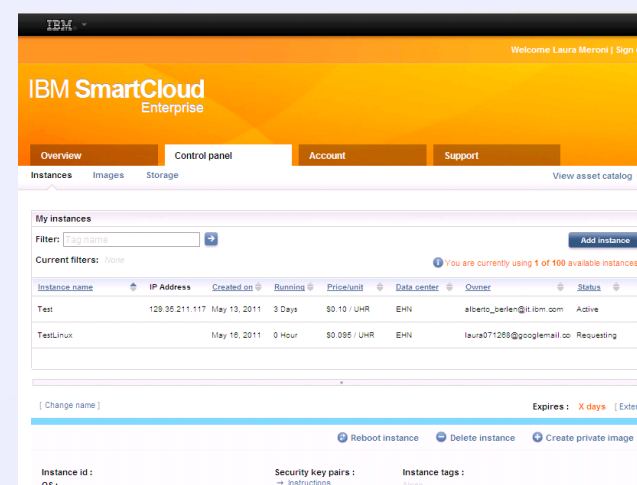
IBM

Welcome Laura Meroni | Sign o

IBM SmartCloud Enterprise

Overview
Control panel
Account
Support

Instances
Images
Storage

View asset catalog

My instances

Filter: Tag name

Add instance

Current filters: None

You are currently using 1 of 100 available instances

| Instance name | IP Address | Created on | Running | Price/unit | Data center | Owner | Status |
|---|---|---|---|---|---|---|---|
| Test | 129.35.211.117 | May 13, 2011 | 3 Days | \$0.10 / UHR | EHN | alberto_berlen@it.ibm.com | Active |
| TestLinux | | May 16, 2011 | 0 Hour | \$0.095 / UHR | EHN | laura071268@googlemail.co | Requesting |

[ Change name ]

Expires : X days [ Exte

Reboot instance
Delete instance
Create private image

Instance id :
OS :
Security key pairs :
→ Instructions
Instance tags :
None